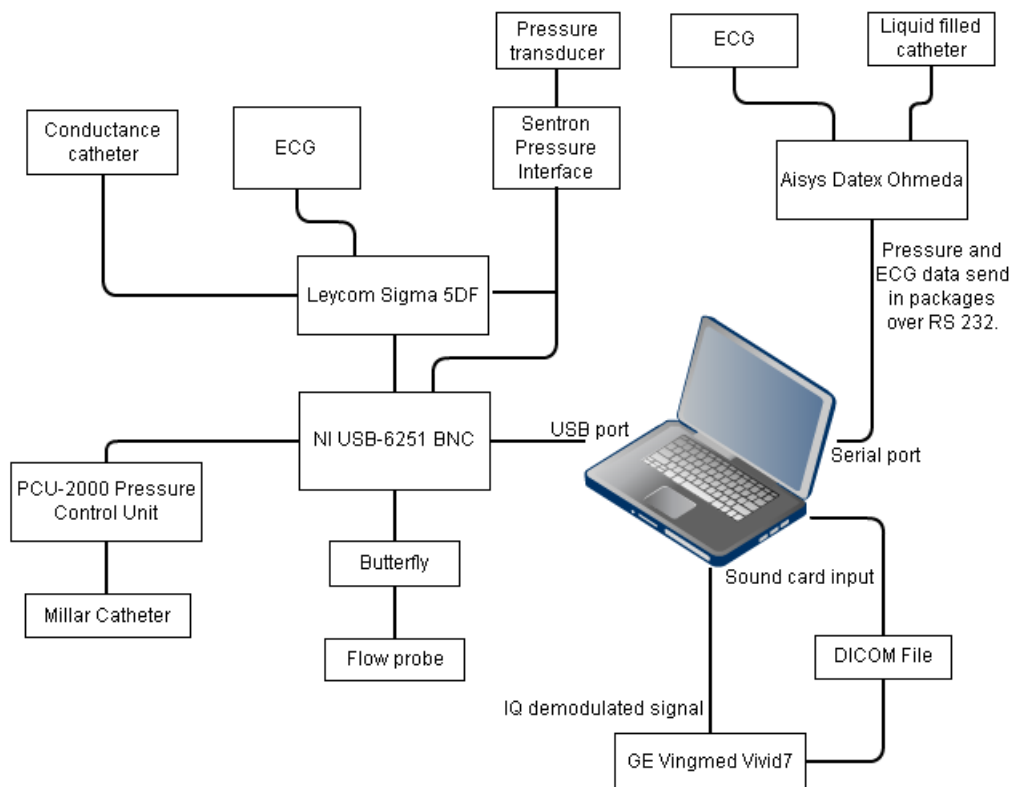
Pressure transducer

ECG

Liquid filled catheter

Conductance catheter

ECG

Sentron Pressure Interface

Aisys Datex Ohmeda

Pressure and ECG data send in packages over RS 232.

Leycom Sigma 5DF

NI USB-6251 BNC

USB port

Serial port

PCU-2000 Pressure Control Unit

Butterfly

Sound card input

Millar Catheter

Flow probe

DICOM File

IQ demodulated signal

GE Vingmed Vivid7